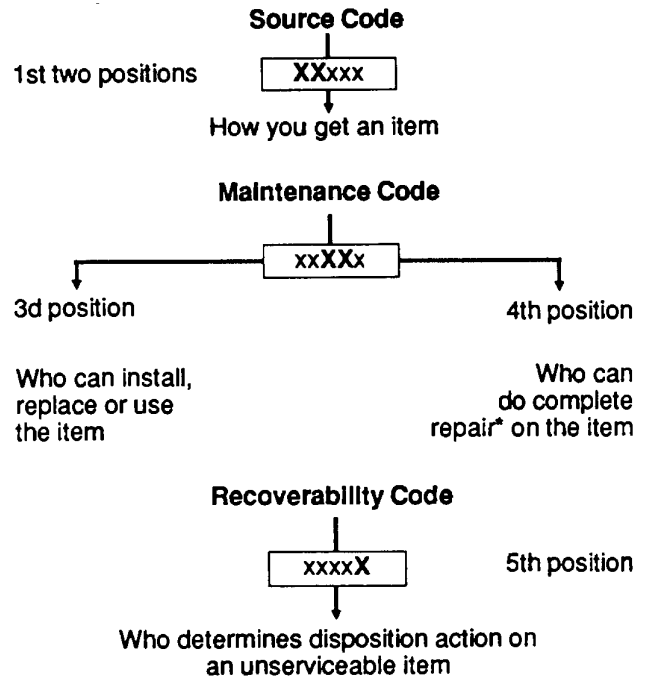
Source Code

1st two positions

XXxxx

How you get an item

Maintenance Code

xxXXx

3d position

4th position

Who can install, replace or use the item

Who can do complete repair* on the item

Recoverability Code

xxxxX

5th position

Who determines disposition action on an unserviceable item